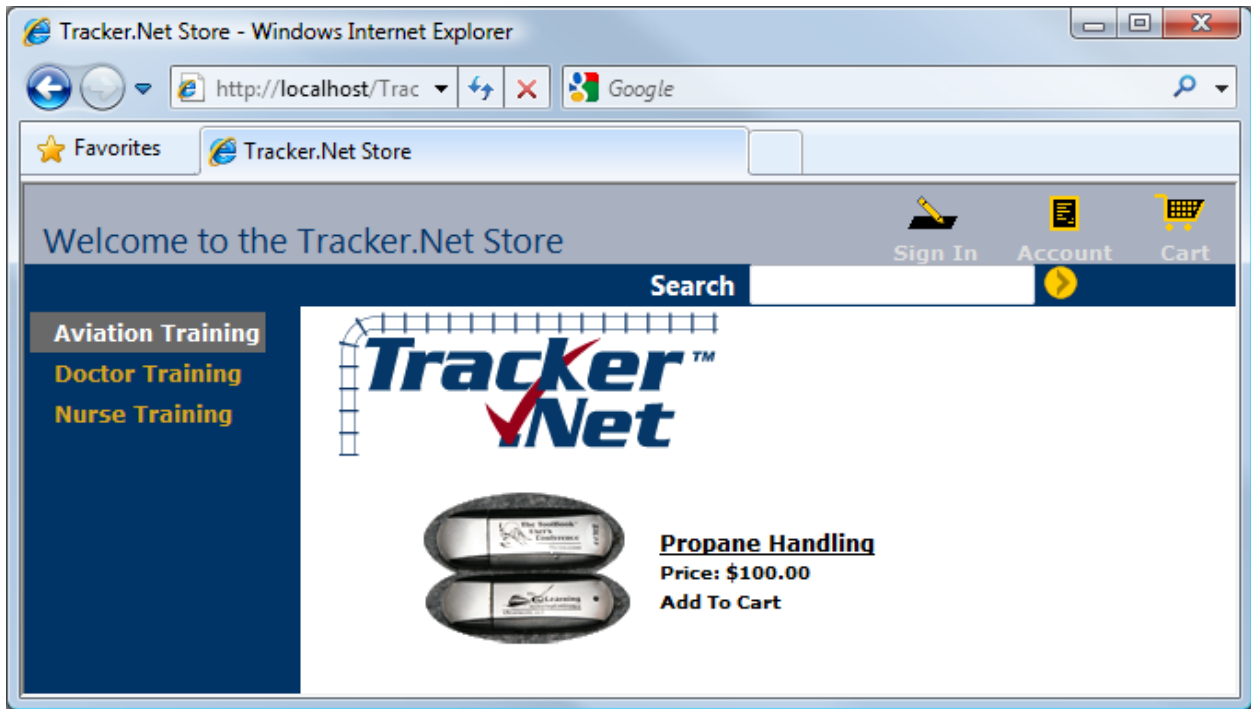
Tracker.Net Store - Windows Internet Explorer

http://localhost/Trac

Google

Favorites

Tracker.Net Store

Welcome to the Tracker.Net Store

Sign In

Account

Cart

Search

Aviation Training

Doctor Training

Nurse Training

Tracker™ Net

Propane Handling

Price: $100.00

Add To Cart